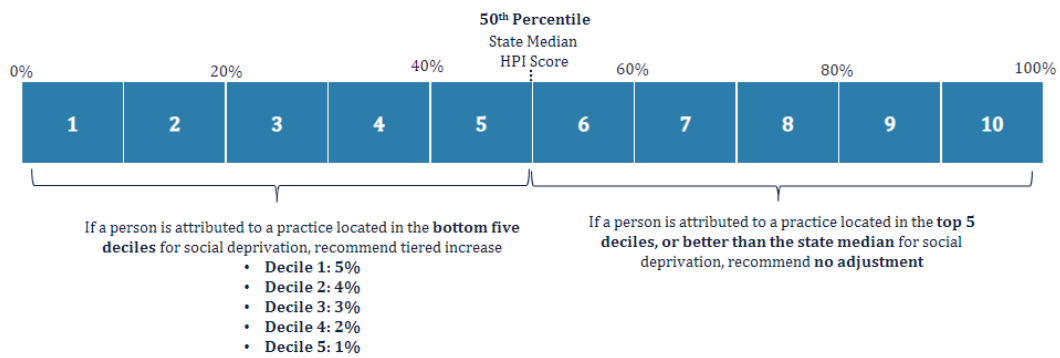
$50^{th}$ Percentile
State Median
HPI Score

0%
20%
40%
60%
80%
100%

1
2
3
4
5
6
7
8
9
10

If a person is attributed to a practice located in the **bottom five deciles** for social deprivation, recommend tiered increase
- Decile 1: 5%
- Decile 2: 4%
- Decile 3: 3%
- Decile 4: 2%
- Decile 5: 1%

If a person is attributed to a practice located in the **top 5 deciles, or better than the state median** for social deprivation, recommend **no adjustment**